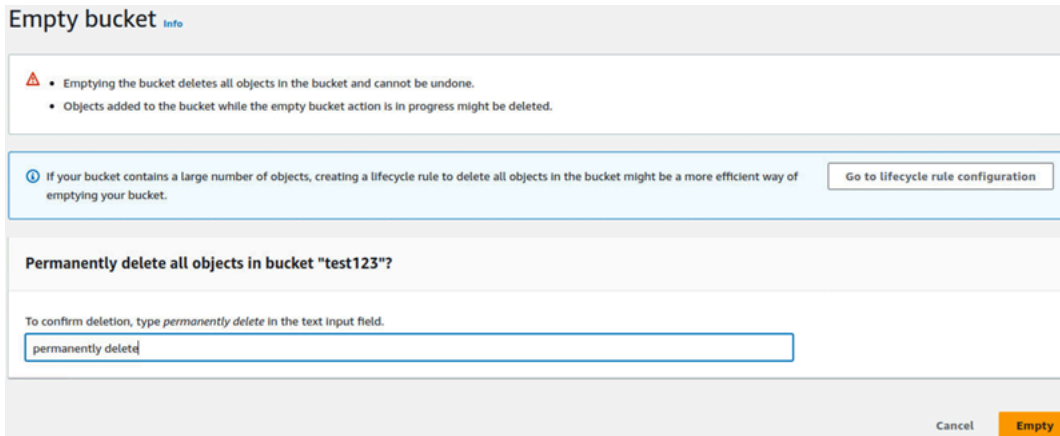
Empty bucket Info

- Emptying the bucket deletes all objects in the bucket and cannot be undone.
- Objects added to the bucket while the empty bucket action is in progress might be deleted.

If your bucket contains a large number of objects, creating a lifecycle rule to delete all objects in the bucket might be a more efficient way of emptying your bucket.

Go to lifecycle rule configuration

Permanently delete all objects in bucket "test123"?

To confirm deletion, type *permanently delete* in the text input field.

permanently delete

Cancel

Empty